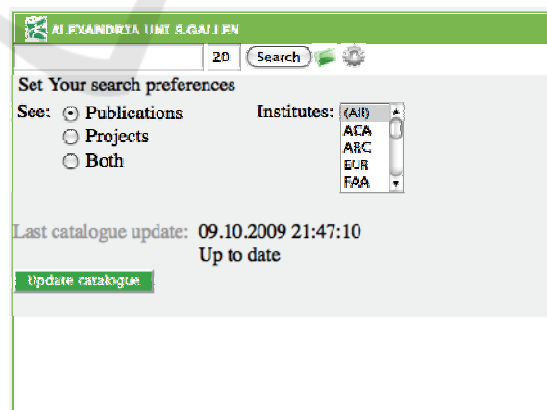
ALEXANDRIA UNI S.GALLEN

20 Search

Set Your search preferences

See: Publications
Projects
Both

Institutes: (All)
ACA
ARC
EUR
FAA

Last catalogue update: 09.10.2009 21:47:10
Up to date

Update catalogue